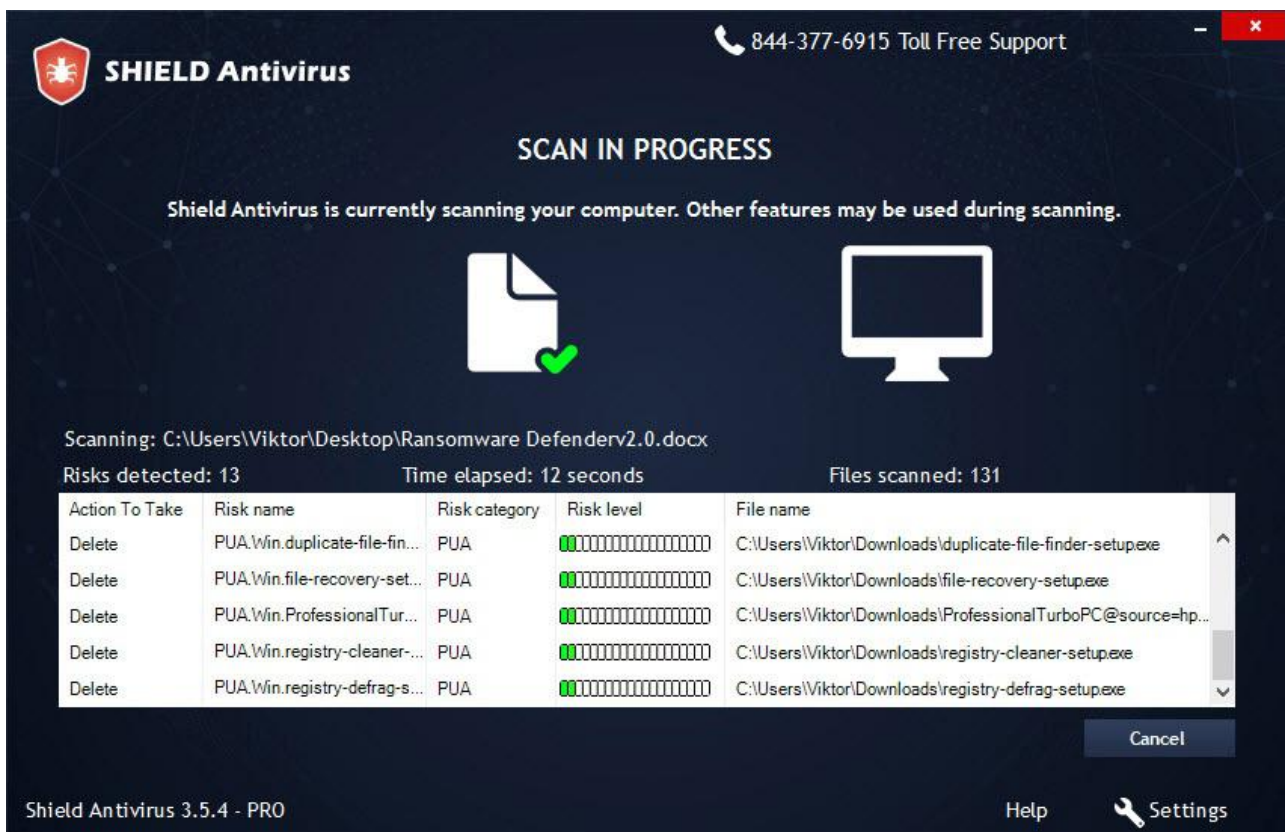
SHIELD Antivirus

844-377-6915 Toll Free Support

SCAN IN PROGRESS

Shield Antivirus is currently scanning your computer. Other features may be used during scanning.

Scanning: C:\Users\Viktor\Desktop\Ransomware Defenderv2.0.docx

Risks detected: 13

Time elapsed: 12 seconds

Files scanned: 131

| Action To Take | Risk name | Risk category | Risk level | File name |
|---|---|---|---|---|
| Delete | PUA.Win.duplicate-file-fin... | PUA | | C:\Users\Viktor\Downloads\duplicate-file-finder-setup.exe |
| Delete | PUA.Win.file-recovery-set... | PUA | | C:\Users\Viktor\Downloads\file-recovery-setup.exe |
| Delete | PUA.Win.ProfessionalTur... | PUA | | C:\Users\Viktor\Downloads\ProfessionalTurboPC@source=hp... |
| Delete | PUA.Win.registry-cleaner-... | PUA | | C:\Users\Viktor\Downloads\registry-cleaner-setup.exe |
| Delete | PUA.Win.registry-defrag-s... | PUA | | C:\Users\Viktor\Downloads\registry-defrag-setup.exe |

Cancel

Shield Antivirus 3.5.4 - PRO

Help

Settings